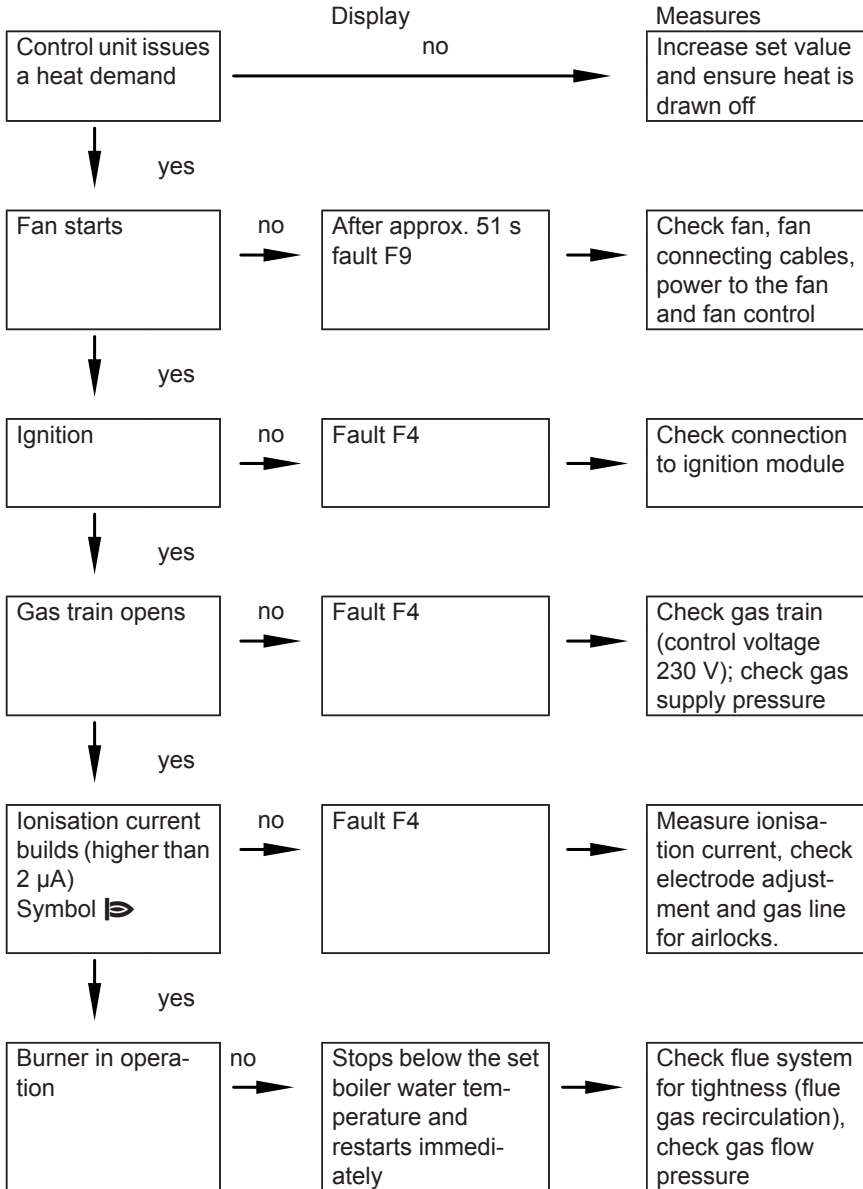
Display

Measures

Control unit issues a heat demand

no

Increase set value and ensure heat is drawn off

yes

Fan starts

no

After approx. 51 s fault F9

Check fan, fan connecting cables, power to the fan and fan control

yes

Ignition

no

Fault F4

Check connection to ignition module

yes

Gas train opens

no

Fault F4

Check gas train (control voltage 230 V); check gas supply pressure

yes

Ionisation current builds (higher than 2 μA) Symbol

no

Fault F4

Measure ionisation current, check electrode adjustment and gas line for airlocks.

yes

Burner in operation

no

Stops below the set boiler water temperature and restarts immediately

Check flue system for tightness (flue gas recirculation), check gas flow pressure